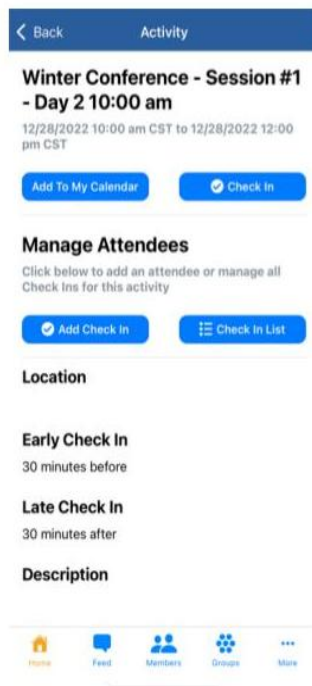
< Back

Activity

Winter Conference - Session #1 - Day 2 10:00 am

12/28/2022 10:00 am CST to 12/28/2022 12:00 pm CST

Add To My Calendar

Check In

Manage Attendees

Click below to add an attendee or manage all Check Ins for this activity

Add Check In

Check In List

Location

Early Check In

30 minutes before

Late Check In

30 minutes after

Description

Home

Feed

Members

Groups

More